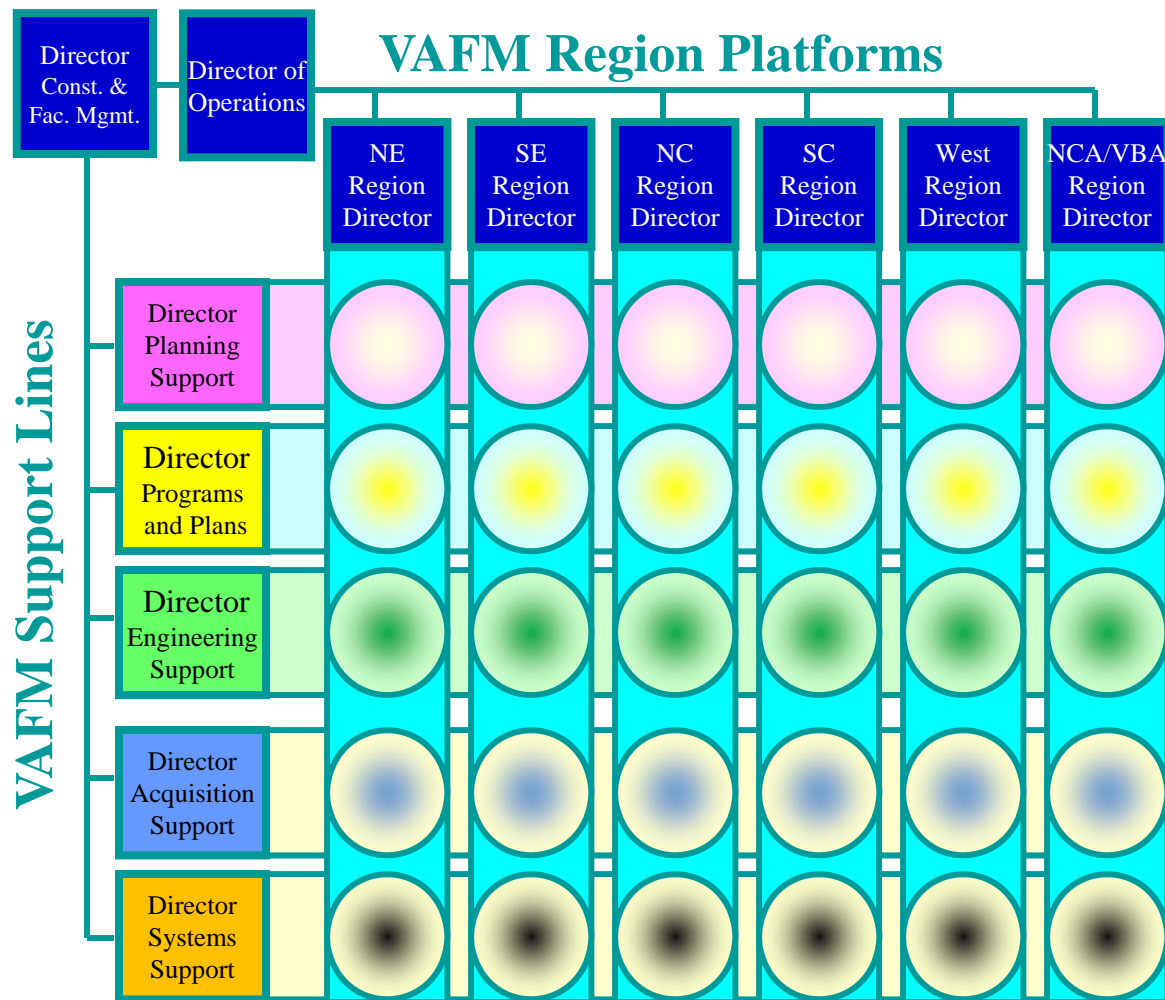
Director Const. & Fac. Mgmt.

Director of Operations

VAFM Region Platforms

NE Region Director

SE Region Director

NC Region Director

SC Region Director

West Region Director

NCA/VBA Region Director

VAFM Support Lines

Director Planning Support

Director Programs and Plans

Director Engineering Support

Director Acquisition Support

Director Systems Support